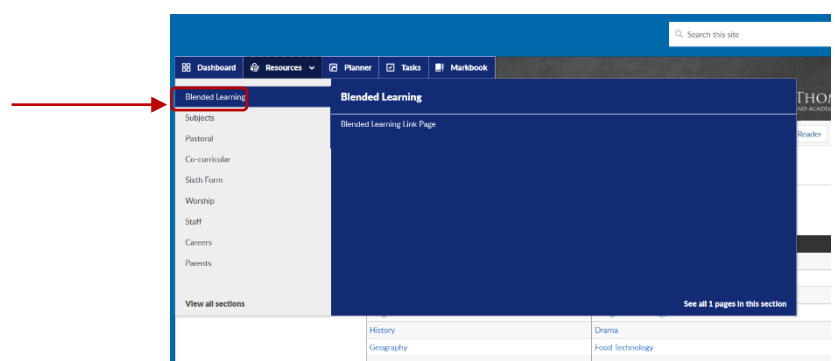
Search this site

Dashboard
Resources
Planner
Tasks
Markbook

Blended Learning
Subjects
Pastoral
Co-curricular
Sixth Form
Worship
Staff
Careers
Parents

View all sections

Blended Learning

Blended Learning Link Page

See all 1 pages in this section

THOM
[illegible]ND ACADE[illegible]
Reader

History
Geography
Drama
Food Technology